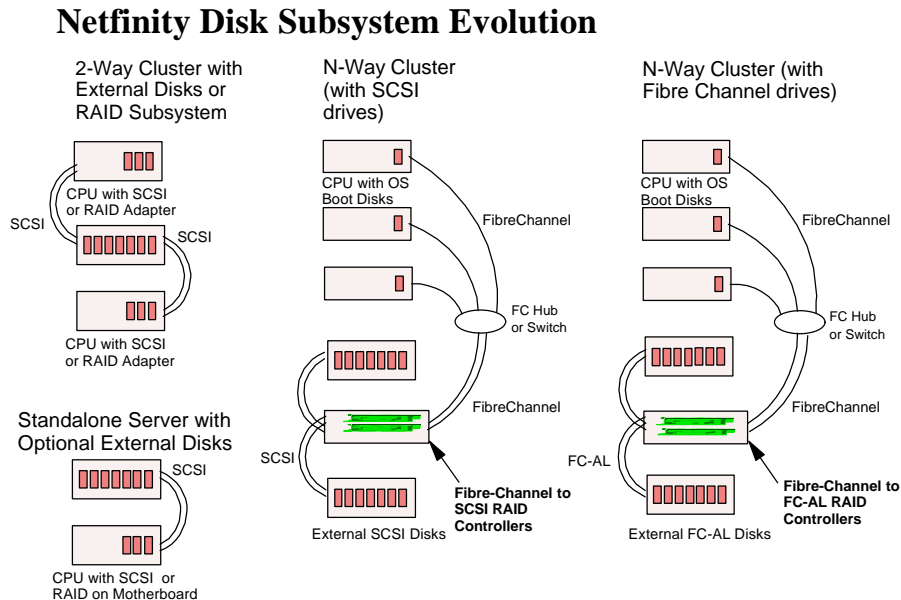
Netfinity Disk Subsystem Evolution

2-Way Cluster with External Disks or RAID Subsystem

CPU with SCSI or RAID Adapter

SCSI

SCSI

CPU with SCSI or RAID Adapter

Standalone Server with Optional External Disks

SCSI

CPU with SCSI or RAID on Motherboard

N-Way Cluster (with SCSI drives)

CPU with OS Boot Disks

FibreChannel

FC Hub or Switch

FibreChannel

SCSI

Fibre-Channel to SCSI RAID Controllers

External SCSI Disks

N-Way Cluster (with Fibre Channel drives)

CPU with OS Boot Disks

FibreChannel

FC Hub or Switch

FibreChannel

FC-AL

Fibre-Channel to FC-AL RAID Controllers

External FC-AL Disks